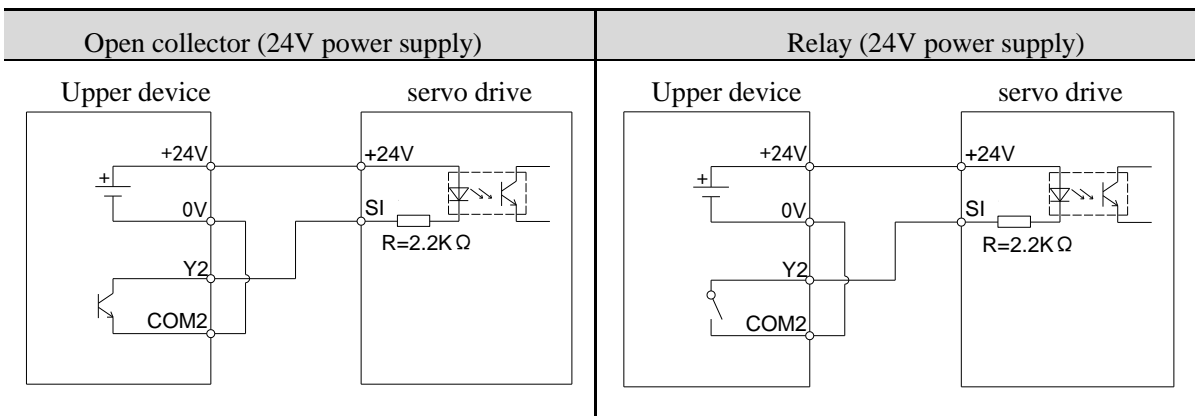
| Open collector (24V power supply) | Relay (24V power supply) |
|---|---|
| Upper device servo drive +24V +24V + 0V SI R=2.2K Ω Y2 COM2 | Upper device servo drive +24V +24V + 0V SI R=2.2K Ω Y2 COM2 |